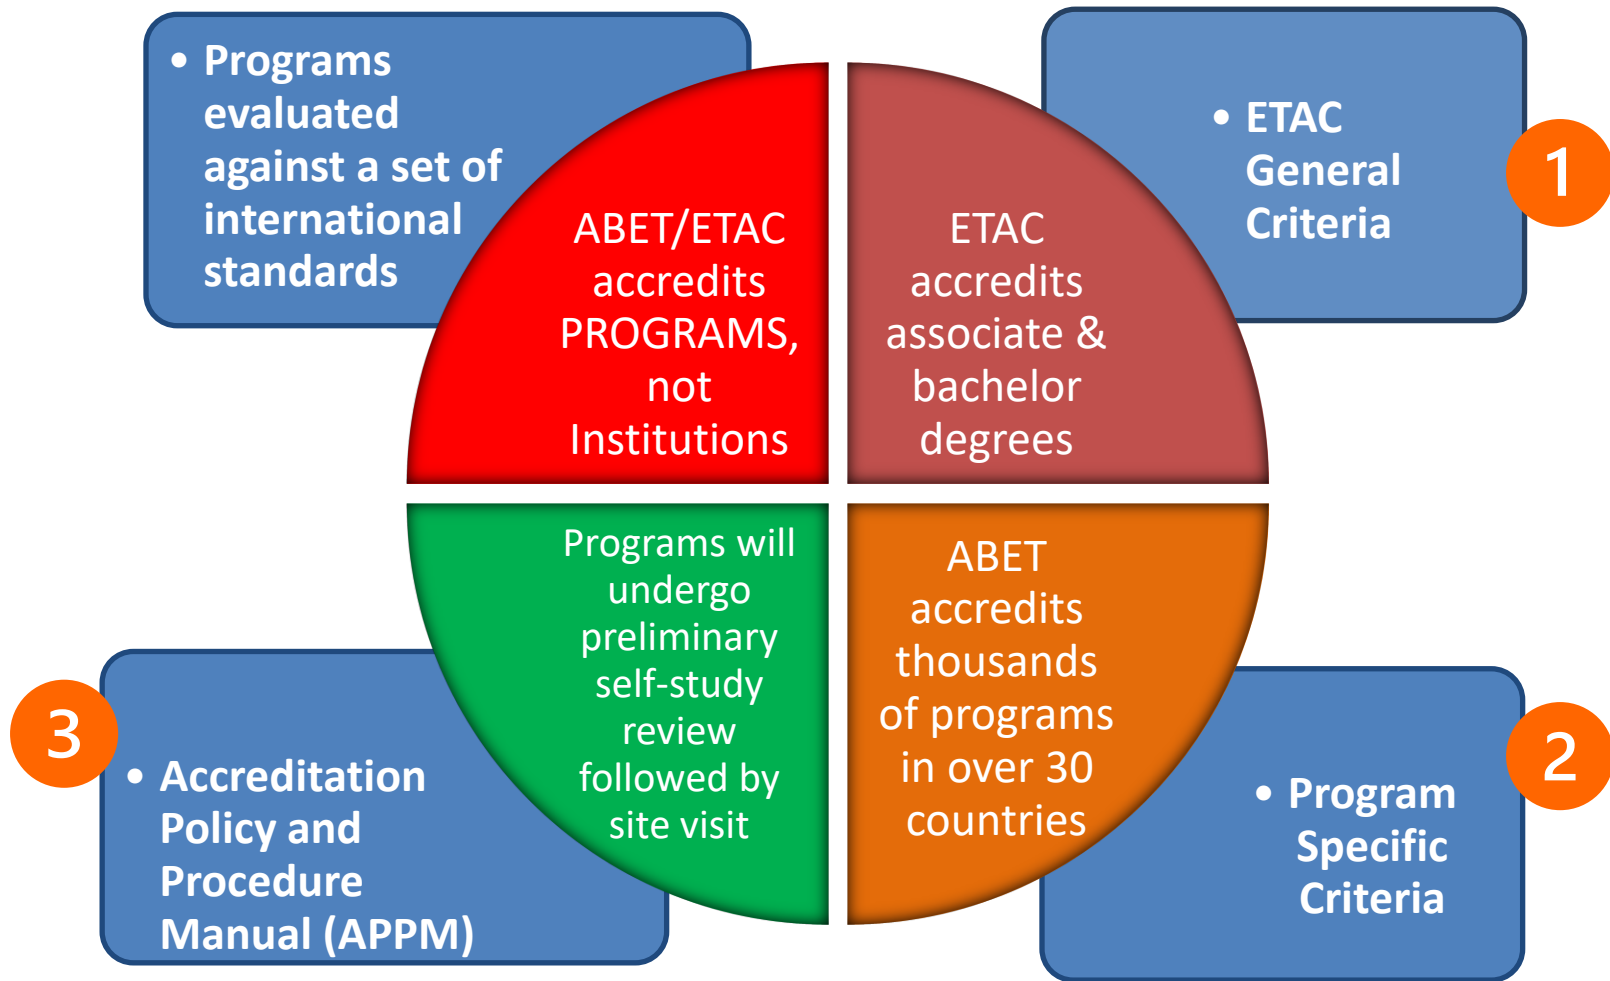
• Programs evaluated against a set of international standards

ABET/ETAC accredits PROGRAMS, not Institutions

ETAC accredits associate & bachelor degrees

• ETAC General Criteria

1

Programs will undergo preliminary self-study review followed by site visit

ABET accredits thousands of programs in over 30 countries

3

• Accreditation Policy and Procedure Manual (APPM)

2

• Program Specific Criteria